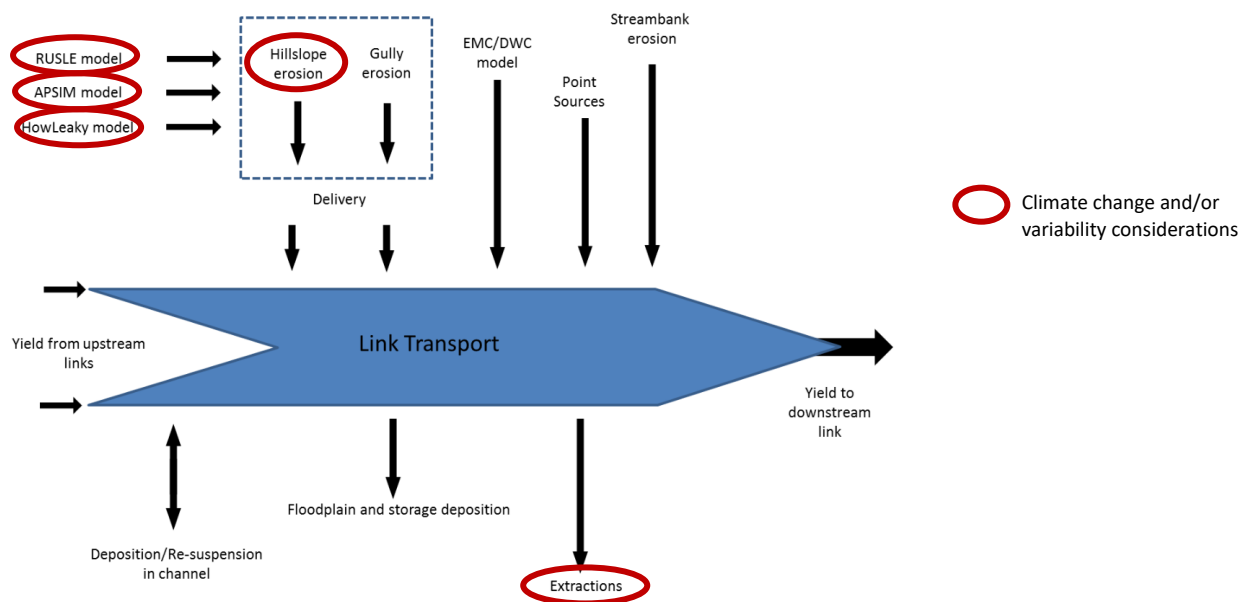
RUSLE model

APSIM model

HowLeaky model

Hillslope erosion

Gully erosion

EMC/DWC model

Point Sources

Streambank erosion

Climate change and/or variability considerations

Delivery

Yield from upstream links

Link Transport

Yield to downstream link

Deposition/Re-suspension in channel

Floodplain and storage deposition

Extractions